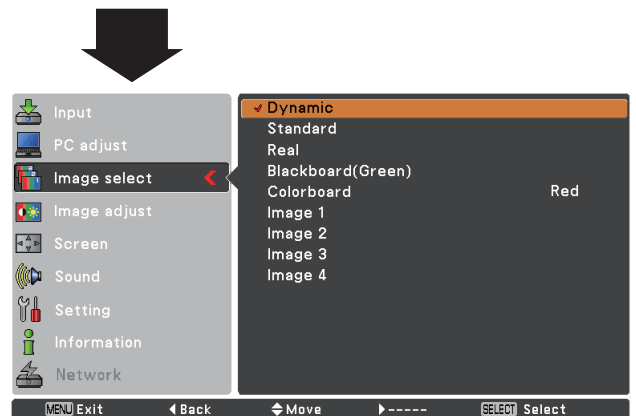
Input
PC adjust
Image select
Image adjust
Screen
Sound
Setting
Information
Network

Dynamic
Standard
Real
Blackboard(Green)
Colorboard Red
Image 1
Image 2
Image 3
Image 4

MENU Exit ◀Back ⬍Move ▶----- SELECT Select